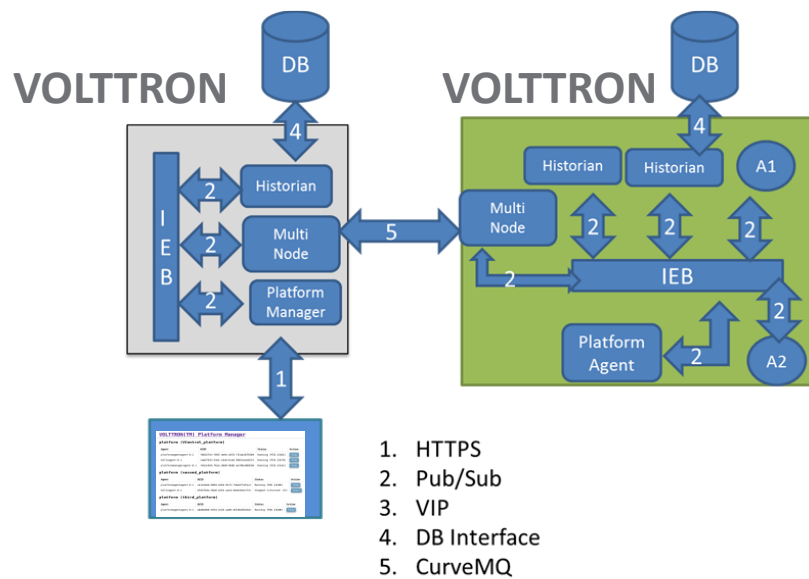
VOLTTRON

DB

4

I E B

2

Historian

2

Multi Node

2

Platform Manager

1

5

VOLTTRON

DB

4

Historian

Historian

A1

Multi Node

2

2

2

2

IEB

2

Platform Agent

2

A2

VOLTTRON(TM) Platform Manager

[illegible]

1. HTTPS
2. Pub/Sub
3. VIP
4. DB Interface
5. CurveMQ